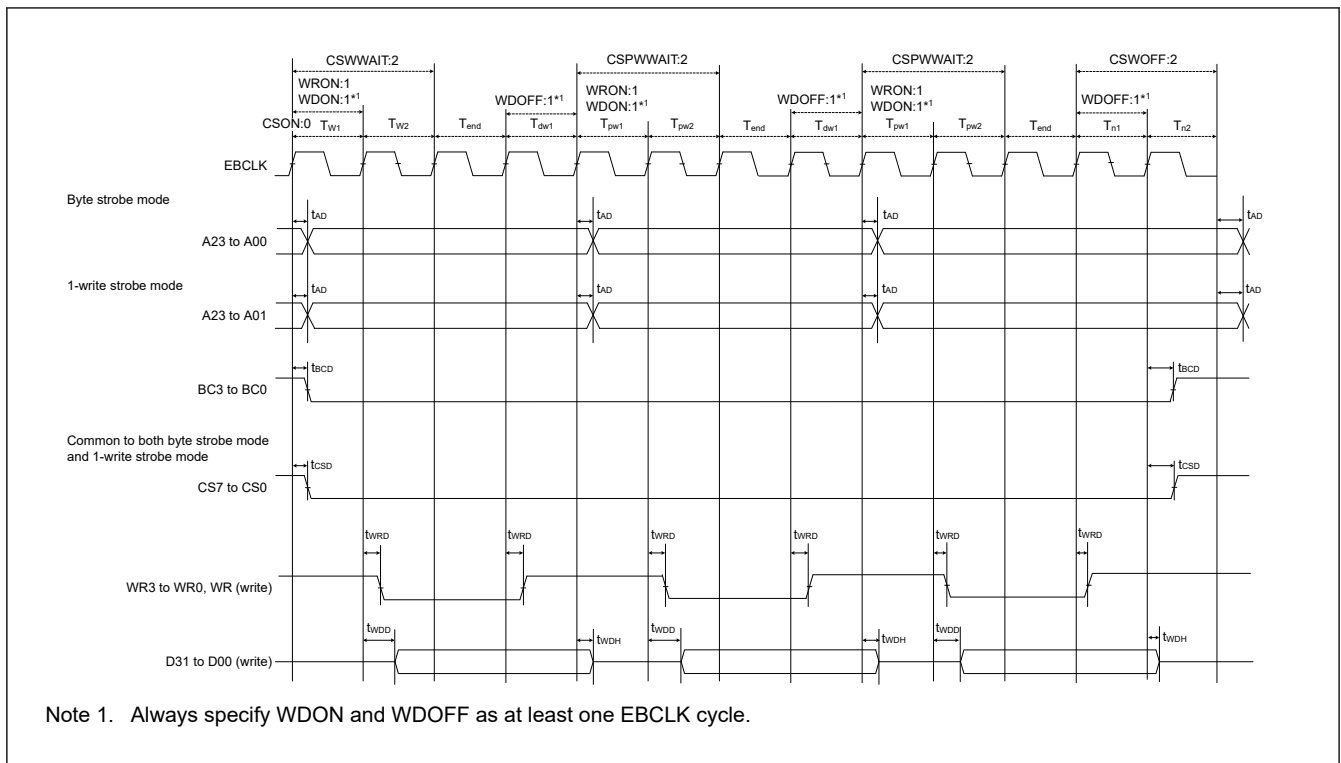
CSWWAIT:2
CSPWWAIT:2
CSPWWAIT:2
CSWOFF:2
WRON:1
WDON:1*1
WDOFF:1*1
WRON:1
WDON:1*1
WDOFF:1*1
WRON:1
WDON:1*1
WDOFF:1*1
CSON:0 $T_{W1}$ $T_{W2}$ $T_{end}$ $T_{dw1}$ $T_{pw1}$ $T_{pw2}$ $T_{end}$ $T_{dw1}$ $T_{pw1}$ $T_{pw2}$ $T_{end}$ $T_{n1}$ $T_{n2}$

EBCLK

Byte strobe mode
$t_{AD}$ $t_{AD}$ $t_{AD}$ $t_{AD}$
A23 to A00

1-write strobe mode
$t_{AD}$ $t_{AD}$ $t_{AD}$ $t_{AD}$
A23 to A01

$t_{BCD}$ $t_{BCD}$
BC3 to BC0

Common to both byte strobe mode and 1-write strobe mode
$t_{CSD}$ $t_{CSD}$
CS7 to CS0

$t_{WRD}$ $t_{WRD}$ $t_{WRD}$ $t_{WRD}$ $t_{WRD}$ $t_{WRD}$
WR3 to WR0, WR (write)

$t_{WDD}$ $t_{WDH}$ $t_{WDD}$ $t_{WDH}$ $t_{WDD}$ $t_{WDH}$
D31 to D00 (write)

Note 1. Always specify WDON and WDOFF as at least one EBCLK cycle.